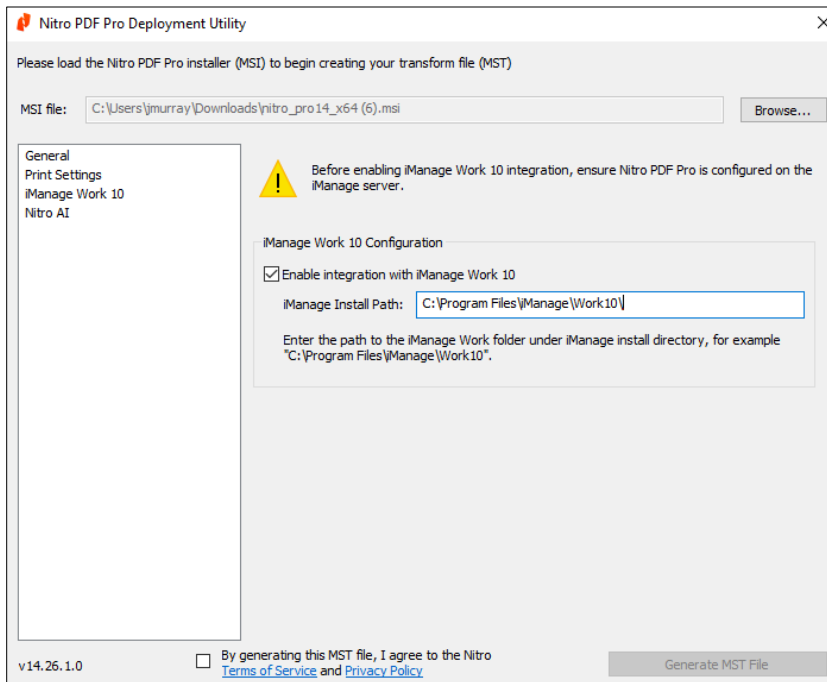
Nitro PDF Pro Deployment Utility

Please load the Nitro PDF Pro installer (MSI) to begin creating your transform file (MST)

MSI file: C:\Users\jmurray\Downloads\nitro_pro14_x64 (6).msi

Browse...

General
Print Settings
iManage Work 10
Nitro AI

Before enabling iManage Work 10 integration, ensure Nitro PDF Pro is configured on the iManage server.

iManage Work 10 Configuration

Enable integration with iManage Work 10

iManage Install Path: C:\Program Files\iManage\Work10\

Enter the path to the iManage Work folder under iManage install directory, for example "C:\Program Files\iManage\Work10".

v14.26.1.0

By generating this MST file, I agree to the Nitro Terms of Service and Privacy Policy

Generate MST File